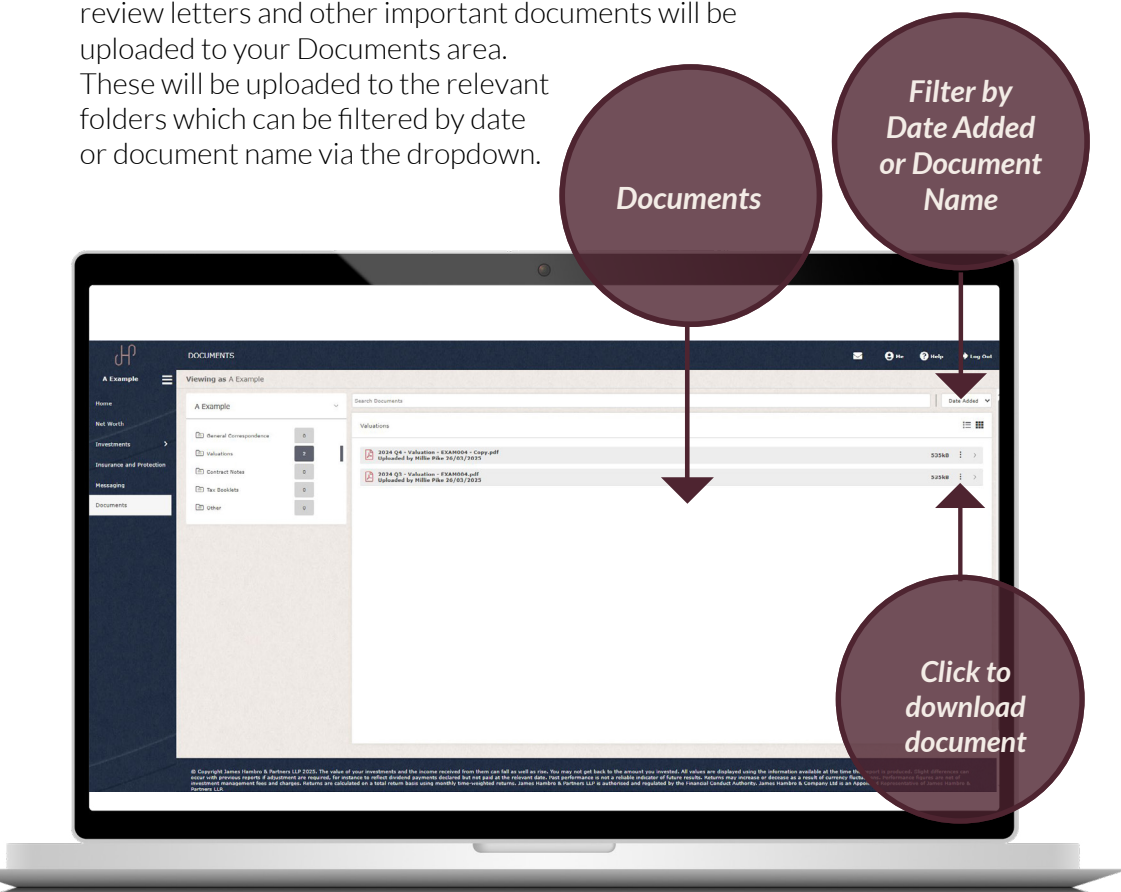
review letters and other important documents will be uploaded to your Documents area. These will be uploaded to the relevant folders which can be filtered by date or document name via the dropdown.

Documents

Filter by Date Added or Document Name

DOCUMENTS

Me Help Log Out

A Example

Viewing as A Example

Home
Net Worth
Investments
Insurance and Protection
Messaging
Documents

A Example

General Correspondence 0
Valuations 2
Contract Notes 0
Tax Booklets 0
Other 0

Search Documents

Date Added

Valuations

2024 Q4 - Valuation - EXAM004 - Copy.pdf
Uploaded by Millie Pike 26/03/2025
535kB

2024 Q3 - Valuation - EXAM004.pdf
Uploaded by Millie Pike 26/03/2025
535kB

Click to download document

© Copyright James Hambro & Partners LLP 2025. The value of your investments and the income received from them can fall as well as rise. You may not get back to the amount you invested. All values are displayed using the information available at the time the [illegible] occur with previous reports if adjustment are required, for instance to reflect dividend payments declared but not paid at the relevant date. Past performance is not a reliable indicator of future results. Returns may increase or decrease as a result of currency fluctu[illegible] investment management fees and charges. Returns are calculated on a total return basis using monthly time-weighted returns. James Hambro & Partners LLP is authorised and regulated by the Financial Conduct Authority. James Hambro & Company Ltd is an Appo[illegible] Partners LLP.